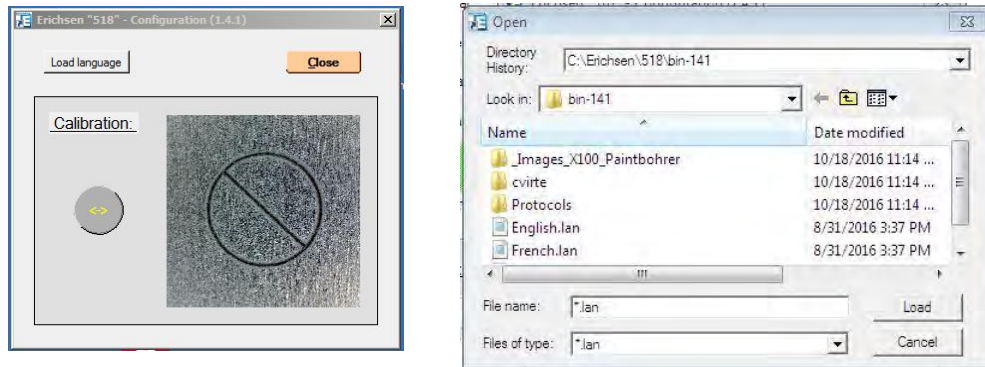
Erichsen "518" - Configuration (1.4.1)

Load language

Close

Calibration:

<->

Open

Directory History: C:\Erichsen\518\bin-141

Look in: bin-141

| Name | Date modified |
|---|---|
| _Images_X100_Paintbohrer | 10/18/2016 11:14 ... |
| cvirte | 10/18/2016 11:14 ... |
| Protocols | 10/18/2016 11:14 ... |
| English.lan | 8/31/2016 3:37 PM |
| French.lan | 8/31/2016 3:37 PM |

File name: *.lan

Load

Files of type: *.lan

Cancel